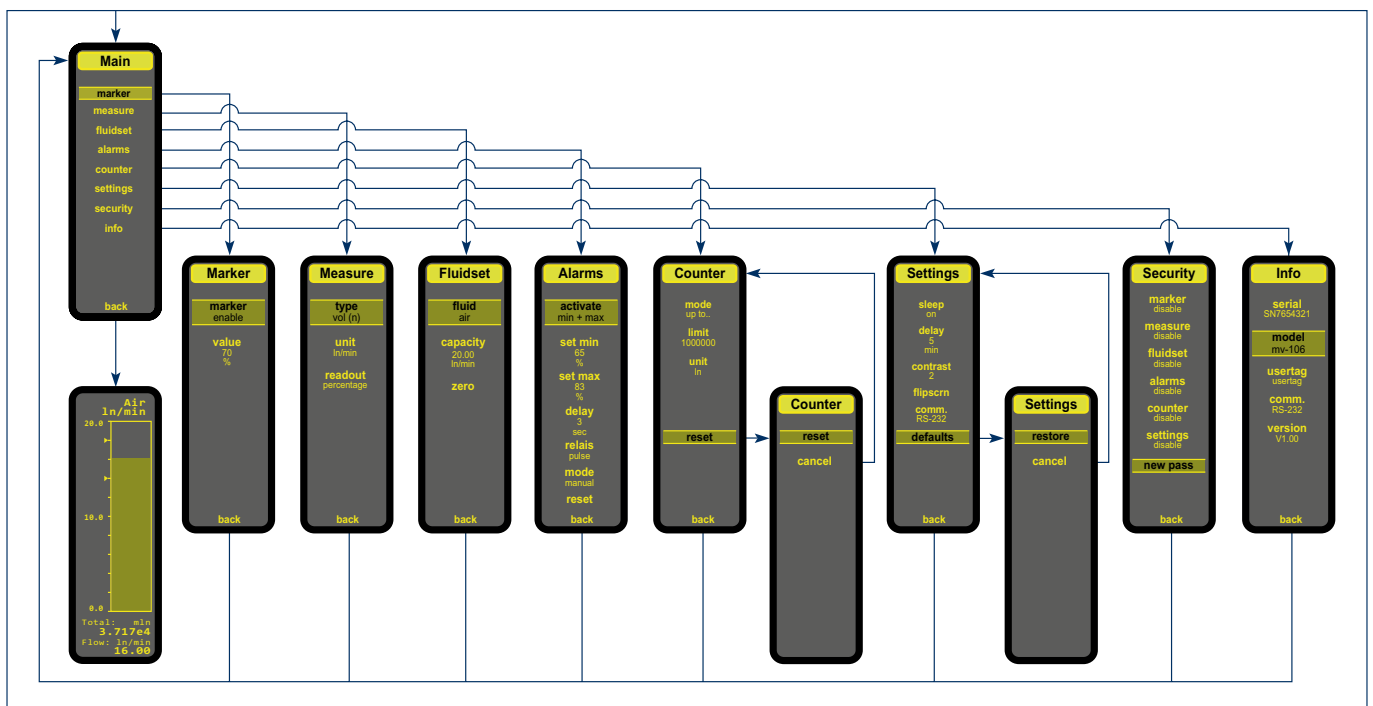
Main
marker
measure
fluidset
alarms
counter
settings
security
info
back

Air
ln/min
20.0
10.0
0.0
Total: mln
3.717e4
Flow: ln/min
16.00

Marker
marker
enable
value
70
%
back

Measure
type
vol (n)
unit
ln/min
readout
percentage
back

Fluidset
fluid
air
capacity
20.00
ln/min
zero
back

Alarms
activate
min + max
set min
65
%
set max
83
%
delay
3
sec
relais
pulse
mode
manual
reset
back

Counter
mode
up to..
limit
1000000
unit
ln
reset
back

Counter
reset
cancel

Settings
sleep
on
delay
5
min
contrast
2
flipscrn
comm.
RS-232
defaults
back

Settings
restore
cancel

Security
marker
disable
measure
disable
fluidset
disable
alarms
disable
counter
disable
settings
disable
new pass
back

Info
serial
SN7654321
model
mv-106
usertag
usertag
comm.
RS-232
version
V1.00
back